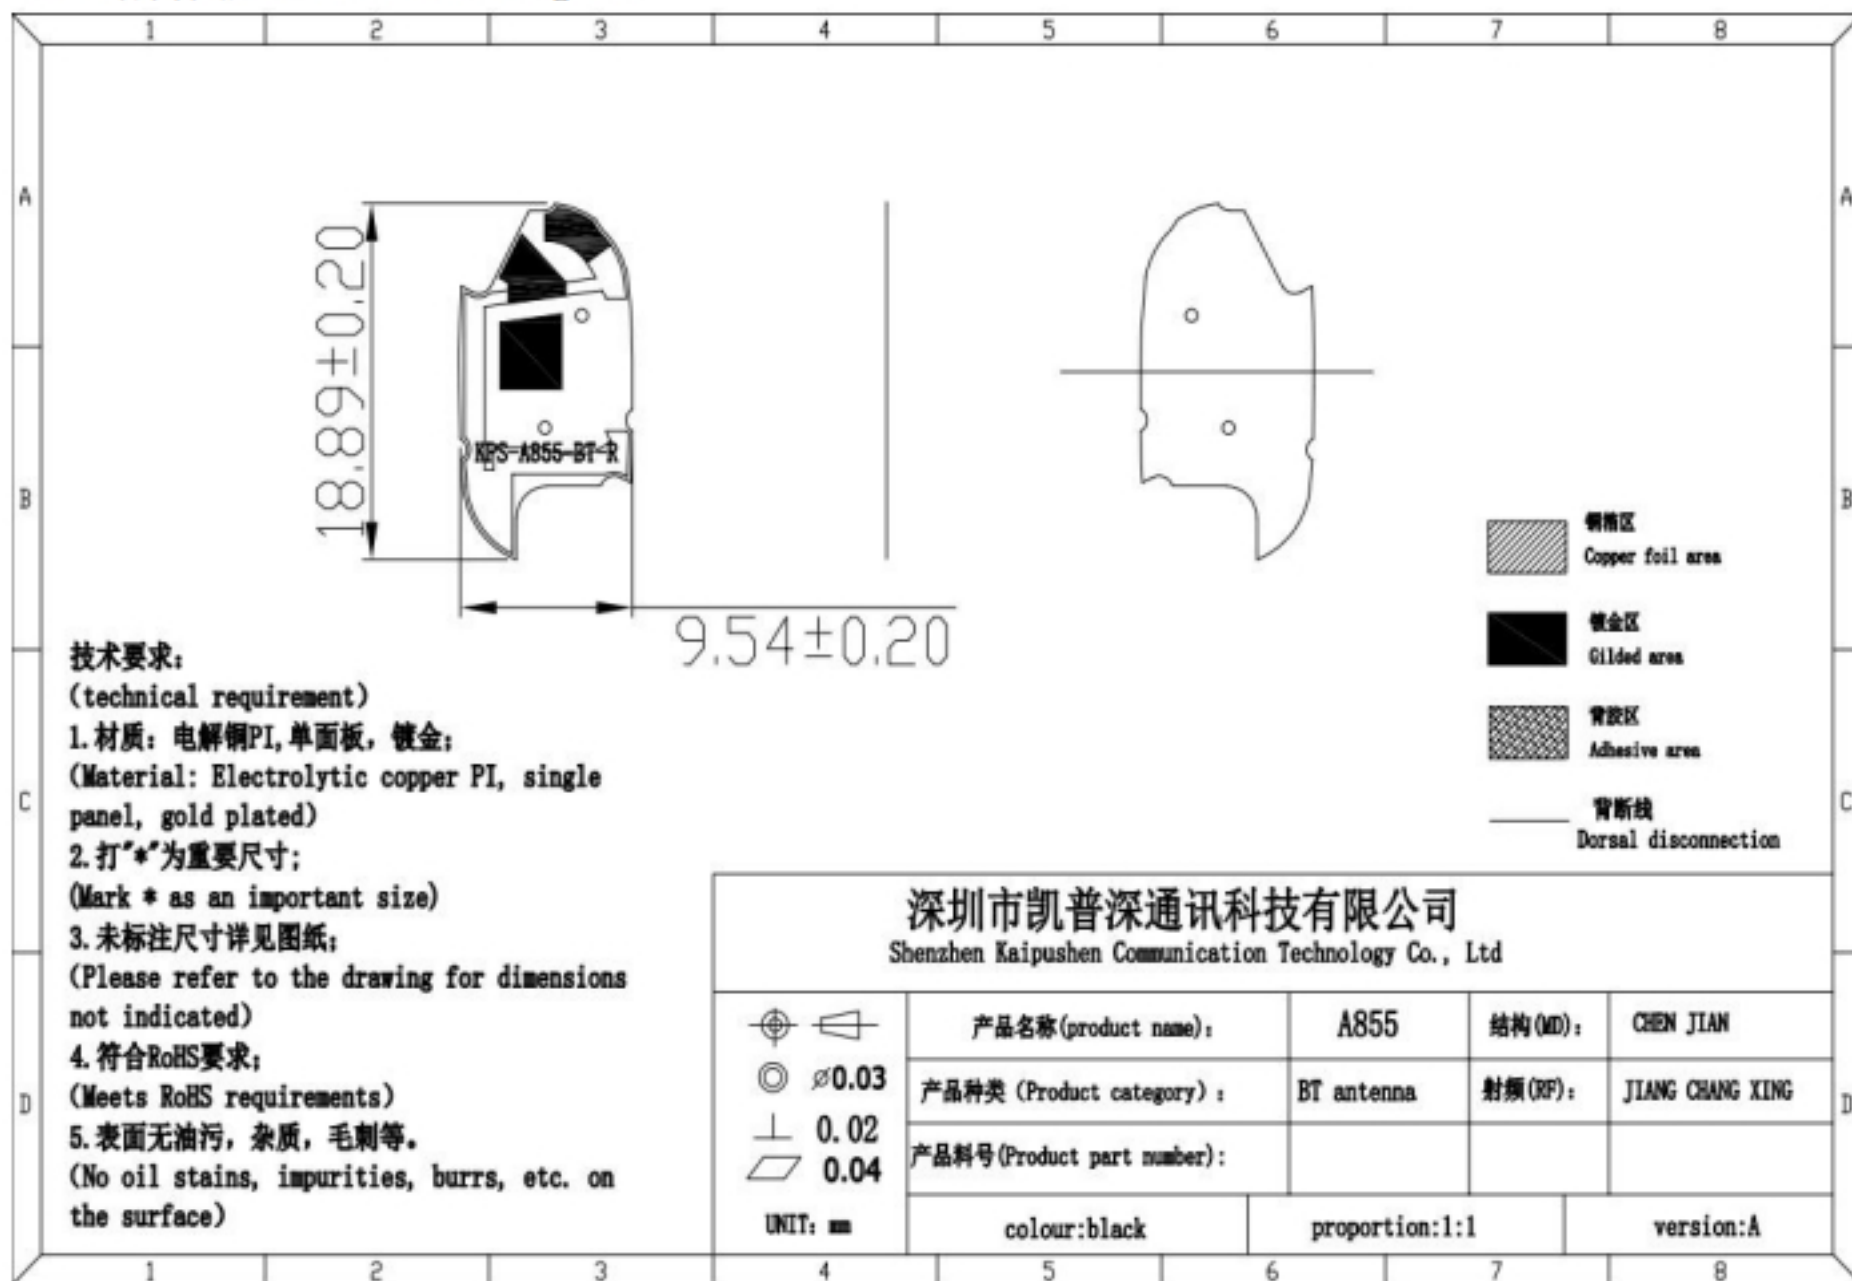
1 2 3 4 5 6 7 8

A

B

C

D

18.89±0.20

KPS-A855-BT-R

9.54±0.20

铜箔区
Copper foil area

镀金区
Gilded area

背胶区
Adhesive area

背断线
Dorsal disconnection

技术要求:
(technical requirement)
1.材质:电解铜PI,单面板,镀金;
(Material: Electrolytic copper PI, single panel, gold plated)
2.打"*"为重要尺寸;
(Mark * as an important size)
3.未标注尺寸详见图纸;
(Please refer to the drawing for dimensions not indicated)
4.符合RoHS要求;
(Meets RoHS requirements)
5.表面无油污,杂质,毛刺等.
(No oil stains, impurities, burrs, etc. on the surface)

深圳市凯普深通讯科技有限公司
Shenzhen Kaipushen Communication Technology Co., Ltd

| ⌀0.03 ⊥ 0.02 ▱ 0.04 | 产品名称(product name): | A855 | 结构(MD): | CHEN JIAN |
|---|---|---|---|---|
| | 产品种类 (Product category): | BT antenna | 射频(RF): | JIANG CHANG XING |
| | 产品料号(Product part number): | | | |
| UNIT: mm | colour:black | proportion:1:1 | | version:A |

1 2 3 4 5 6 7 8